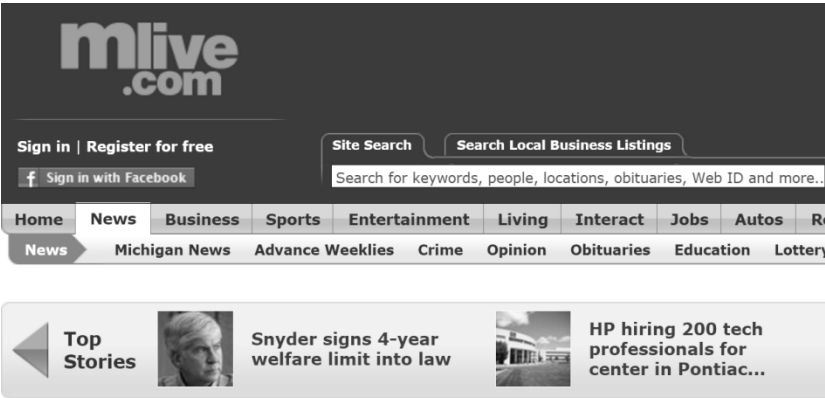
mlive.com

Sign in | Register for free

f Sign in with Facebook

Site Search | Search Local Business Listings

Search for keywords, people, locations, obituaries, Web ID and more..

Home | News | Business | Sports | Entertainment | Living | Interact | Jobs | Autos | R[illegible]

News | Michigan News | Advance Weeklies | Crime | Opinion | Obituaries | Education | Lotter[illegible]

Top Stories

Snyder signs 4-year welfare limit into law

HP hiring 200 tech professionals for center in Pontiac...